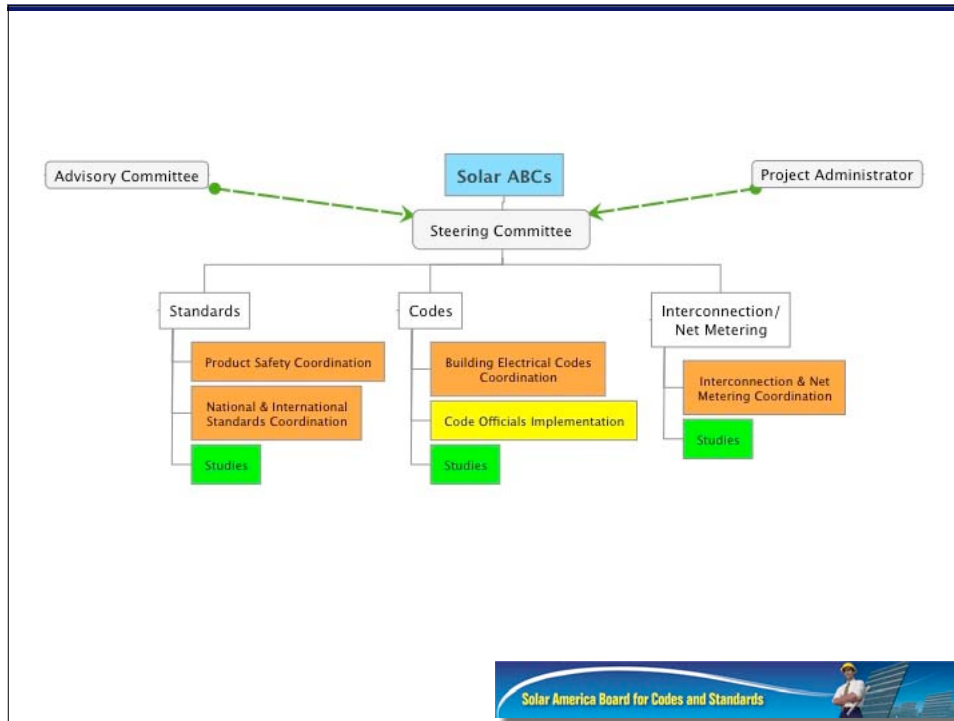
Advisory Committee

Solar ABCs

Project Administrator

Steering Committee

Standards

Product Safety Coordination

National & International Standards Coordination

Studies

Codes

Building Electrical Codes Coordination

Code Officials Implementation

Studies

Interconnection/ Net Metering

Interconnection & Net Metering Coordination

Studies

Solar America Board for Codes and Standards